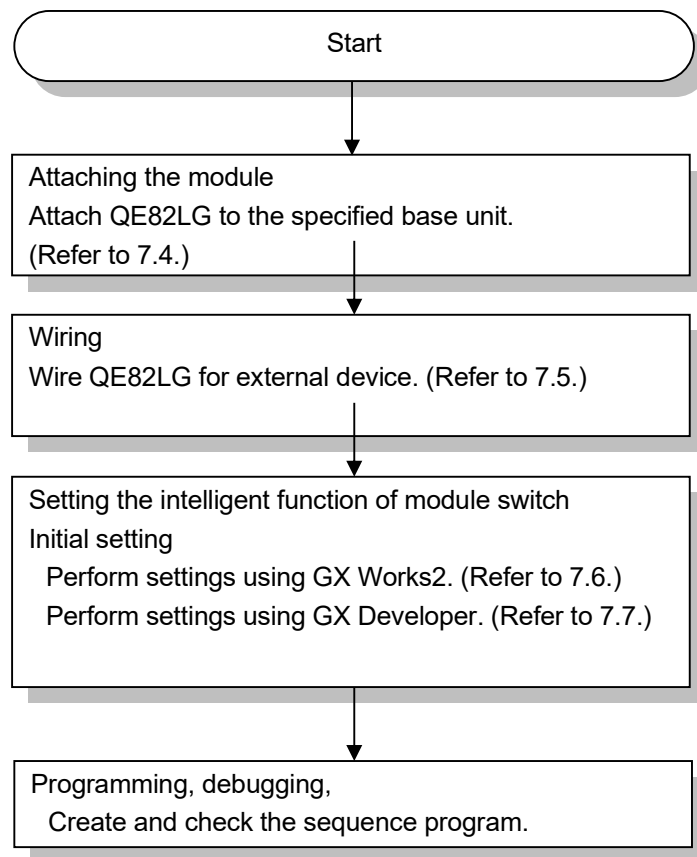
Start

Attaching the module
Attach QE82LG to the specified base unit.
(Refer to 7.4.)

Wiring
Wire QE82LG for external device. (Refer to 7.5.)

Setting the intelligent function of module switch
Initial setting
Perform settings using GX Works2. (Refer to 7.6.)
Perform settings using GX Developer. (Refer to 7.7.)

Programming, debugging,
Create and check the sequence program.